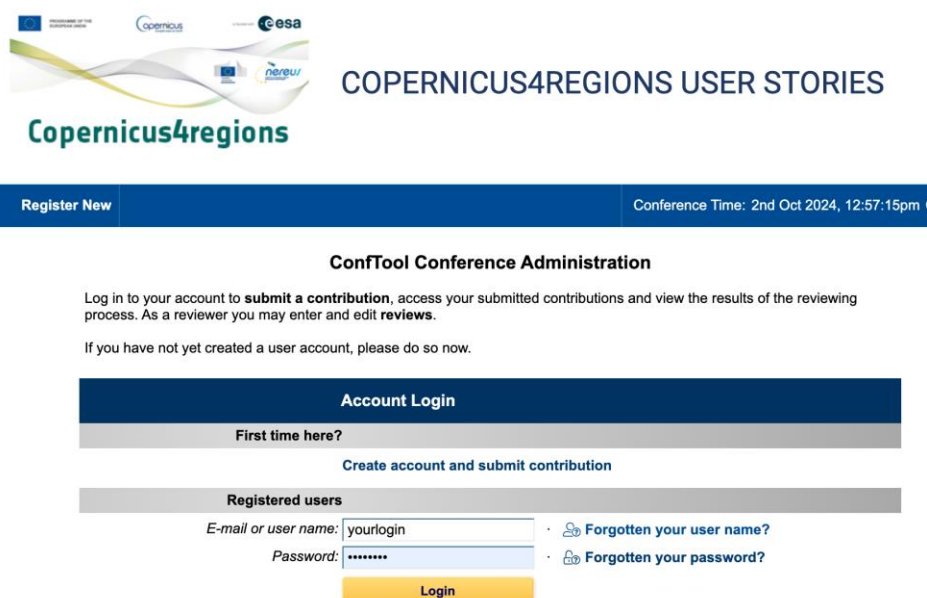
PROGRAMME OF THE EUROPEAN UNION
Copernicus
esa
nereus
Copernicus4regions

COPERNICUS4REGIONS USER STORIES

Register New
Conference Time: 2nd Oct 2024, 12:57:15pm

ConfTool Conference Administration

Log in to your account to **submit a contribution**, access your submitted contributions and view the results of the reviewing process. As a reviewer you may enter and edit **reviews**.

If you have not yet created a user account, please do so now.

Account Login
First time here?
Create account and submit contribution
Registered users
E-mail or user name: yourlogin · Forgotten your user name?
Password: •••••••• · Forgotten your password?
Login